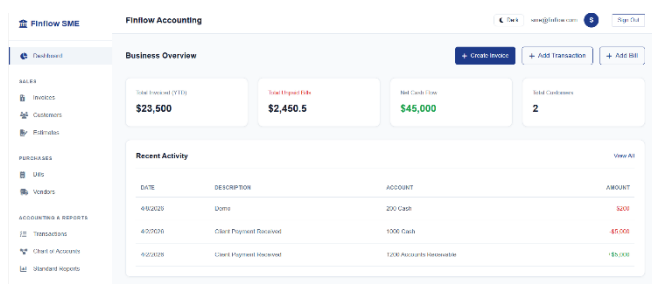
Finflow SME

Dashboard

SALES

Invoices

Customers

Estimates

PURCHASES

Bills

Vendors

ACCOUNTING & REPORTS

Transactions

Chart of Accounts

Standard Reports

Finflow Accounting

Dark

sara@finflow.com

S

Sign Out

Business Overview

+ Create Invoice

+ Add Transaction

+ Add Bill

Total Invoiced (YTD)

$23,500

Total Unpaid Bills

$2,450.5

Net Cash Flow

$45,000

Total Customers

2

Recent Activity

View All

| DATE | DESCRIPTION | ACCOUNT | AMOUNT |
|---|---|---|---|
| 4/6/2026 | Demo | 200 Cash | $200 |
| 4/2/2026 | Client Payment Received | 1000 Cash | -$5,000 |
| 6/25/2026 | Client Payment Received | 1200 Accounts Receivable | +$5,000 |